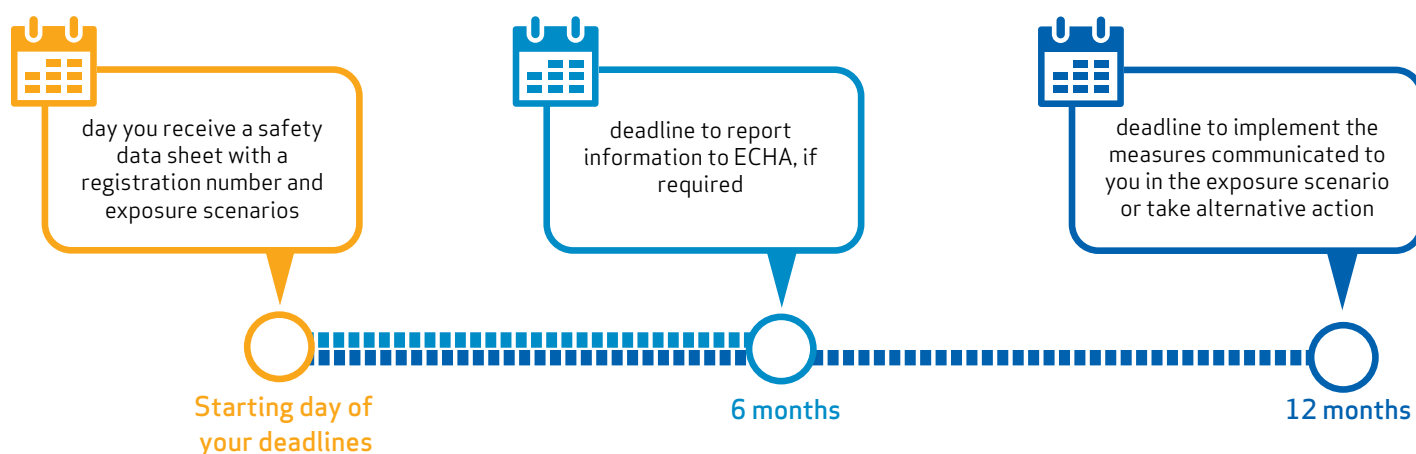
day you receive a safety data sheet with a registration number and exposure scenarios

deadline to report information to ECHA, if required

deadline to implement the measures communicated to you in the exposure scenario or take alternative action

Starting day of your deadlines

6 months

12 months